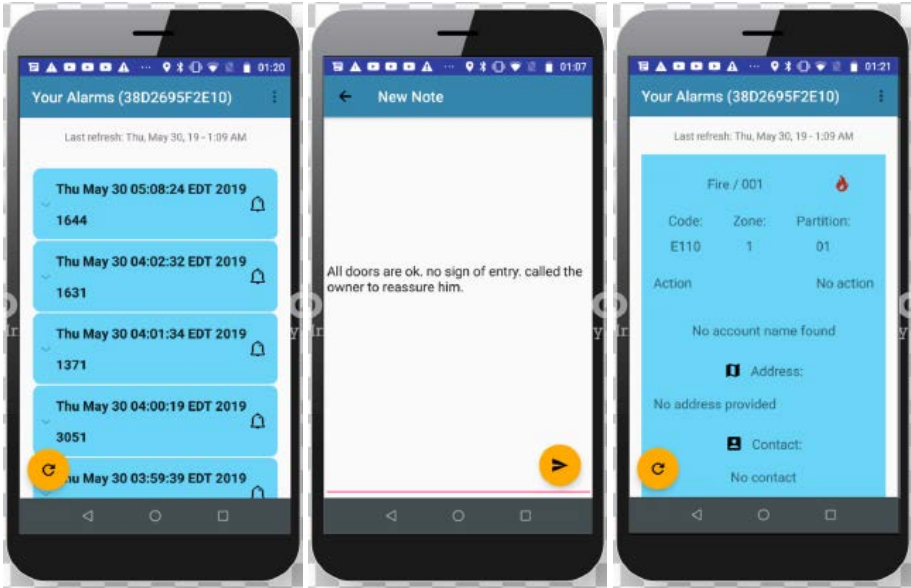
01:20

Your Alarms (38D2695F2E10)

Last refresh: Thu, May 30, 19 - 1:09 AM

Thu May 30 05:08:24 EDT 2019
1644

Thu May 30 04:02:32 EDT 2019
1631

Thu May 30 04:01:34 EDT 2019
1371

Thu May 30 04:00:19 EDT 2019
3051

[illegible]u May 30 03:59:39 EDT 2019

01:07

New Note

All doors are ok. no sign of entry. called the owner to reassure him.

01:21

Your Alarms (38D2695F2E10)

Last refresh: Thu, May 30, 19 - 1:09 AM

Fire / 001

Code: E110
Zone: 1
Partition: 01

Action
No action

No account name found

Address:
No address provided

Contact:
No contact